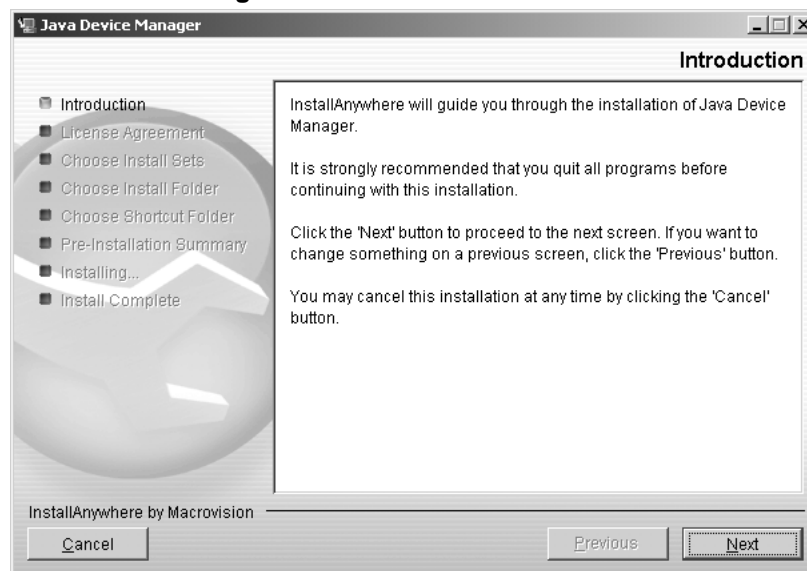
Java Device Manager

Introduction

Introduction
License Agreement
Choose Install Sets
Choose Install Folder
Choose Shortcut Folder
Pre-Installation Summary
Installing...
Install Complete

InstallAnywhere will guide you through the installation of Java Device Manager.

It is strongly recommended that you quit all programs before continuing with this installation.

Click the 'Next' button to proceed to the next screen. If you want to change something on a previous screen, click the 'Previous' button.

You may cancel this installation at any time by clicking the 'Cancel' button.

InstallAnywhere by Macrovision

Cancel

Previous

Next